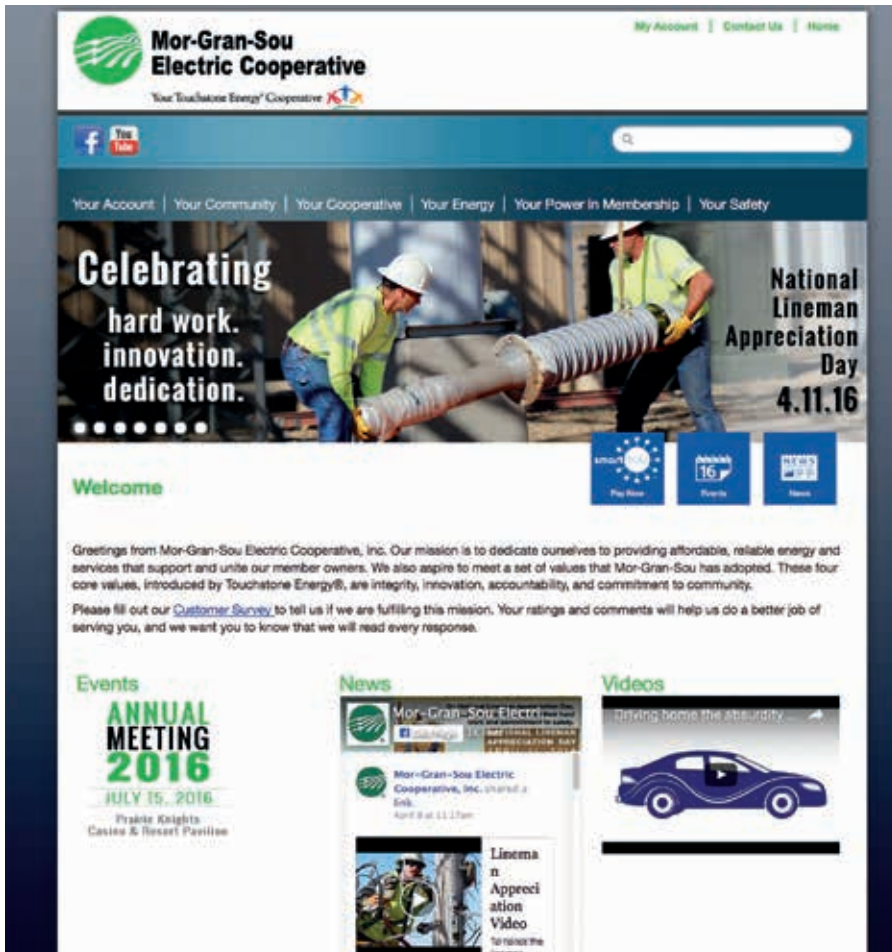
Mor-Gran-Sou Electric Cooperative

Your Touchstone Energy® Cooperative

My Account | Contact Us | Home

Your Account | Your Community | Your Cooperative | Your Energy | Your Power in Membership | Your Safety

Celebrating hard work. innovation. dedication.

National Lineman Appreciation Day 4.11.16

Play Now

16

Events

NEWS

News

Welcome

Greetings from Mor-Gran-Sou Electric Cooperative, Inc. Our mission is to dedicate ourselves to providing affordable, reliable energy and services that support and unite our member owners. We also aspire to meet a set of values that Mor-Gran-Sou has adopted. These four core values, introduced by Touchstone Energy®, are integrity, innovation, accountability, and commitment to community.

Please fill out our Customer Survey to tell us if we are fulfilling this mission. Your ratings and comments will help us do a better job of serving you, and we want you to know that we will read every response.

Events

ANNUAL MEETING 2016

JULY 15, 2016

Prairie Knights Casino & Resort Pavilion

News

Mor-Gran-Sou Electri

Like Page

NATIONAL LINEMAN APPRECIATION DAY

Mor-Gran-Sou Electric Cooperative, Inc. shared a link.

April 8 at 11:17am

Lineman Appreciation Video

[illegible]

Videos

Driving home the absurdity ...